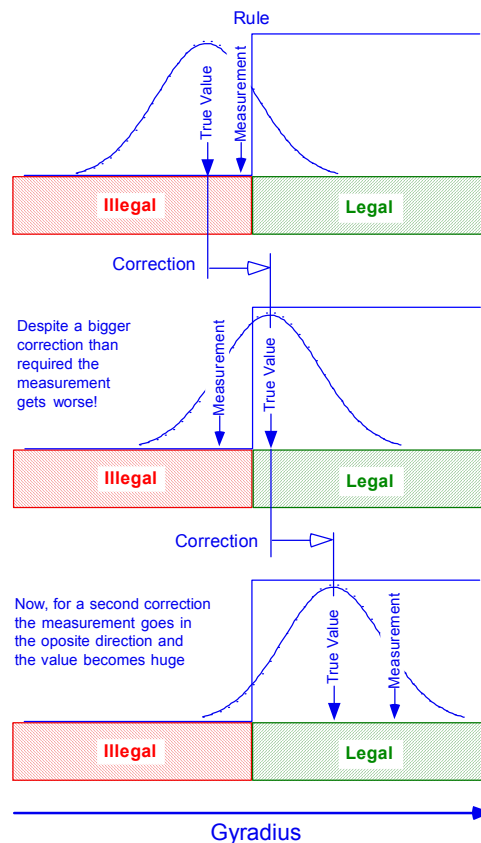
Rule

True Value

Measurement

Illegal

Legal

Correction

Despite a bigger correction than required the measurement gets worse!

Measurement

True Value

Illegal

Legal

Correction

Now, for a second correction the measurement goes in the oposite direction and the value becomes huge

True Value

Measurement

Illegal

Legal

Gyradius